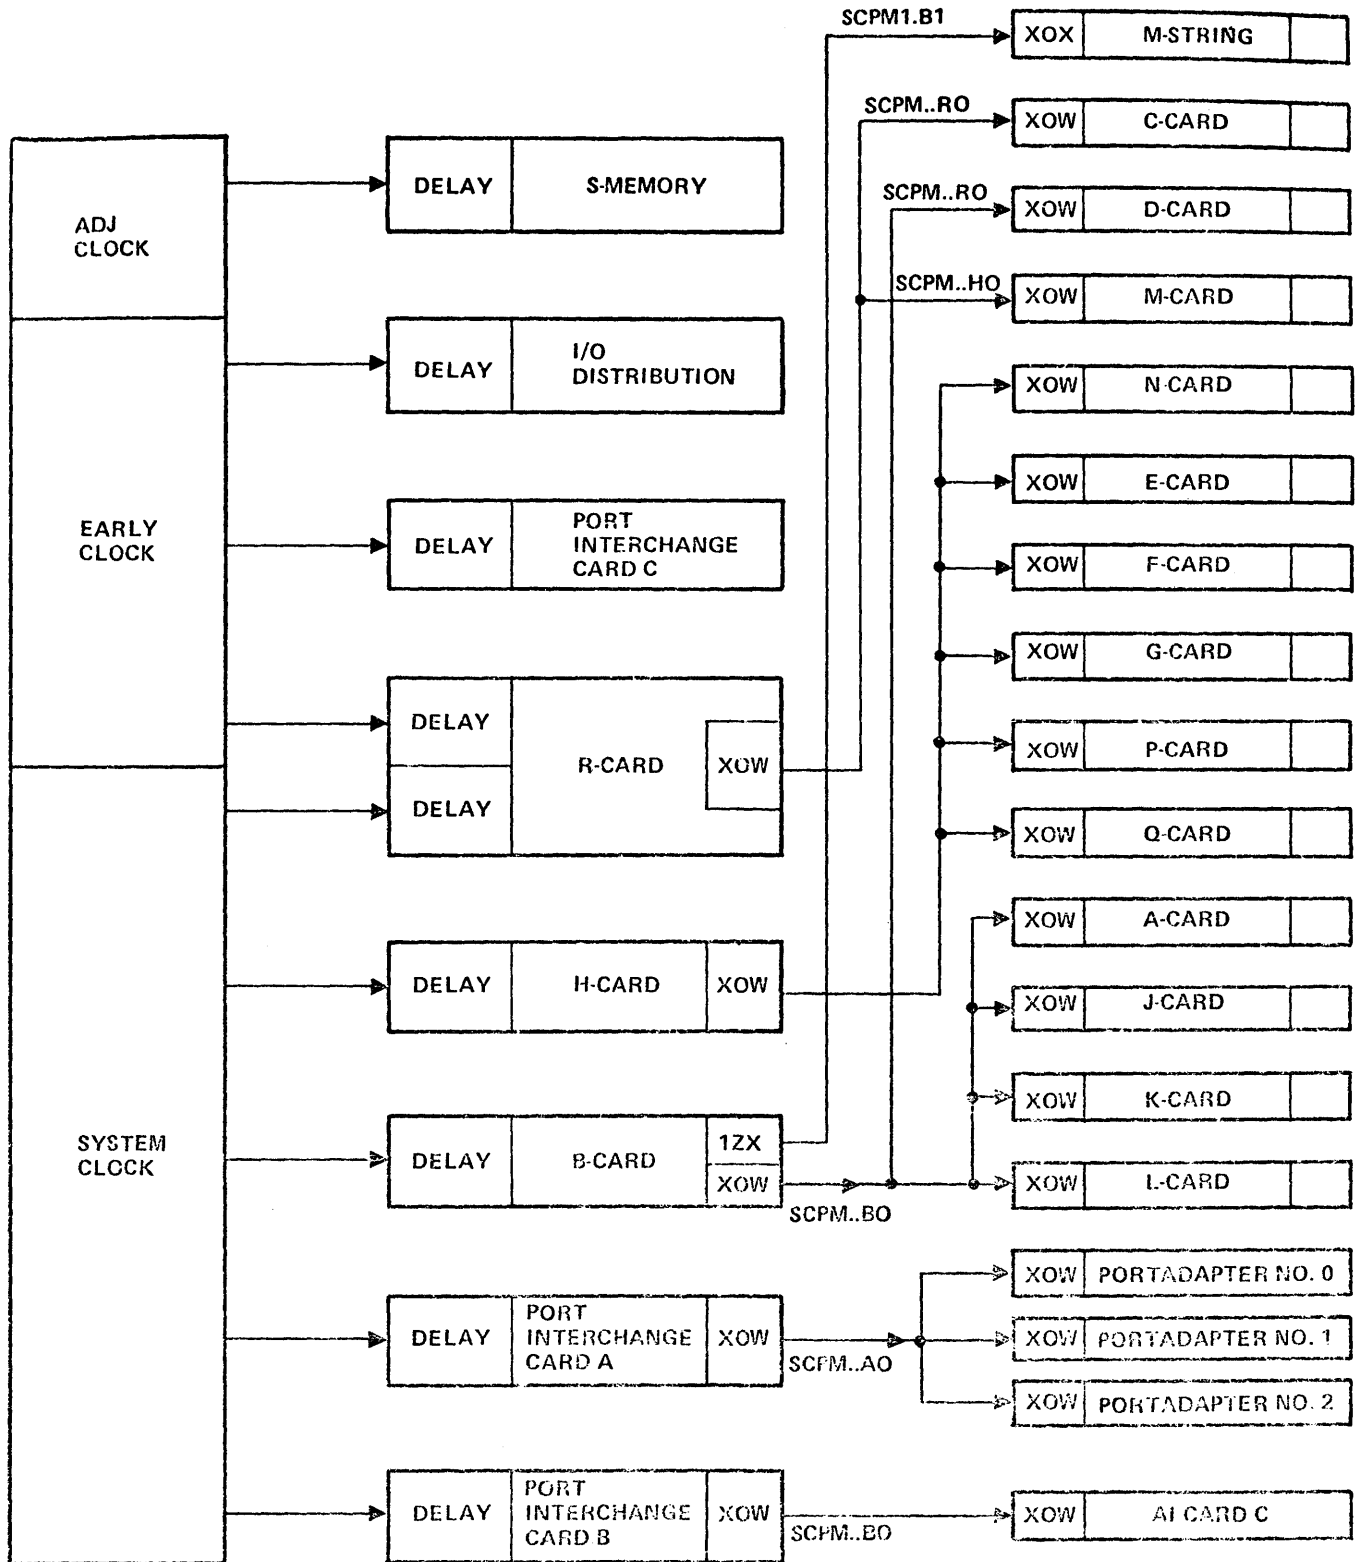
SCPM1.B1
XOX M-STRING
SCPM..RO
XOW C-CARD
SCPM..RO
XOW D-CARD
SCPM..HO
XOW M-CARD
XOW N-CARD
XOW E-CARD
XOW F-CARD
XOW G-CARD
XOW P-CARD
XOW Q-CARD
XOW A-CARD
XOW J-CARD
XOW K-CARD
XOW L-CARD
XOW PORTADAPTER NO. 0
XOW PORTADAPTER NO. 1
XOW PORTADAPTER NO. 2
XOW AI CARD C

ADJ CLOCK

EARLY CLOCK

SYSTEM CLOCK

DELAY S-MEMORY

DELAY I/O DISTRIBUTION

DELAY PORT INTERCHANGE CARD C

DELAY
DELAY
R-CARD XOW

DELAY H-CARD XOW

DELAY B-CARD 1ZX XOW
SCPM..BO

DELAY PORT INTERCHANGE CARD A XOW
SCPM..AO

DELAY PORT INTERCHANGE CARD B XOW
SCPM..BO